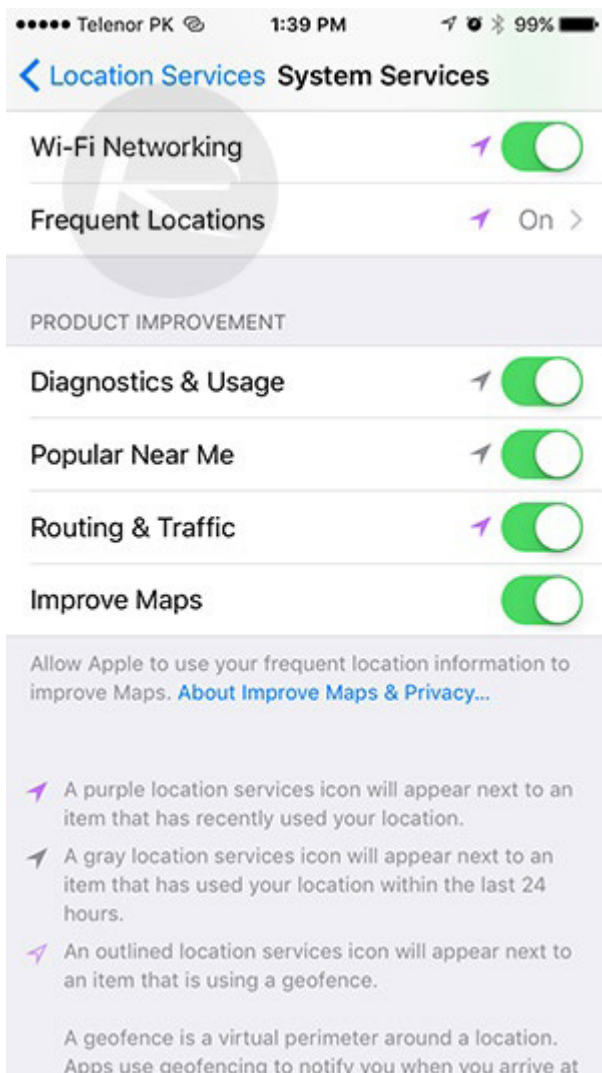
••••• Telenor PK 1:39 PM 99%

< Location Services System Services

Wi-Fi Networking

Frequent Locations On >

PRODUCT IMPROVEMENT

Diagnostics & Usage

Popular Near Me

Routing & Traffic

Improve Maps

Allow Apple to use your frequent location information to improve Maps. About Improve Maps & Privacy...

A purple location services icon will appear next to an item that has recently used your location.

A gray location services icon will appear next to an item that has used your location within the last 24 hours.

An outlined location services icon will appear next to an item that is using a geofence.

A geofence is a virtual perimeter around a location. Apps use geofencing to notify you when you arrive at